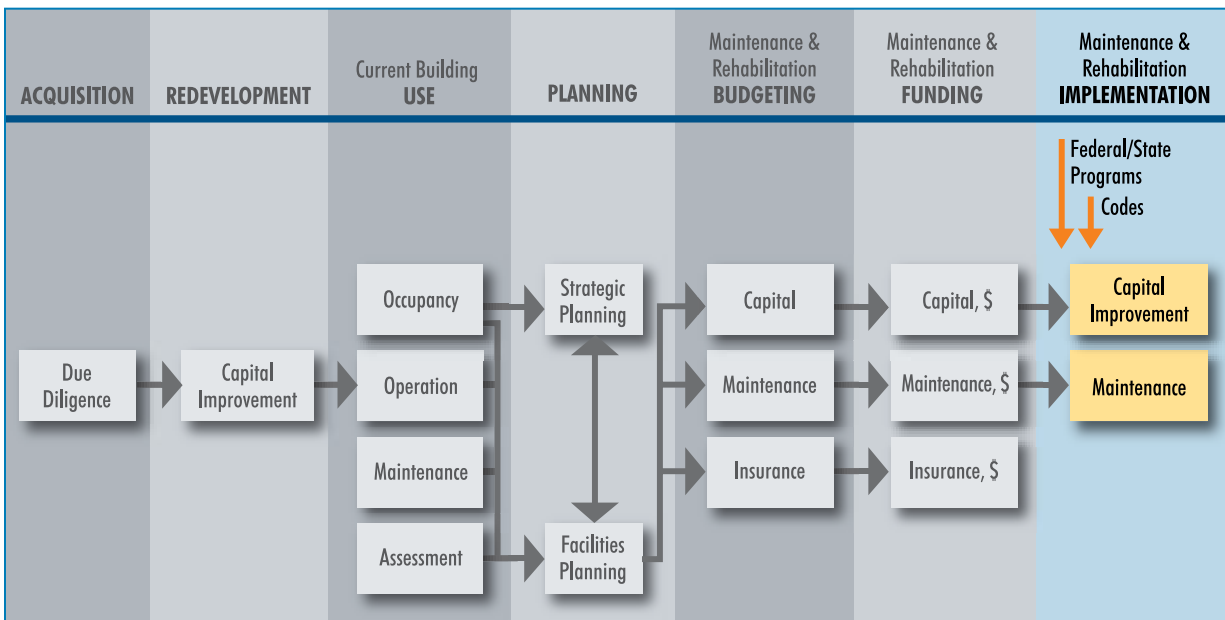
ACQUISITION

REDEVELOPMENT

Current Building USE

PLANNING

Maintenance & Rehabilitation BUDGETING

Maintenance & Rehabilitation FUNDING

Maintenance & Rehabilitation IMPLEMENTATION

Federal/State Programs

Codes

Due Diligence

Capital Improvement

Occupancy

Operation

Maintenance

Assessment

Strategic Planning

Facilities Planning

Capital

Maintenance

Insurance

Capital, $

Maintenance, $

Insurance, $

Capital Improvement

Maintenance